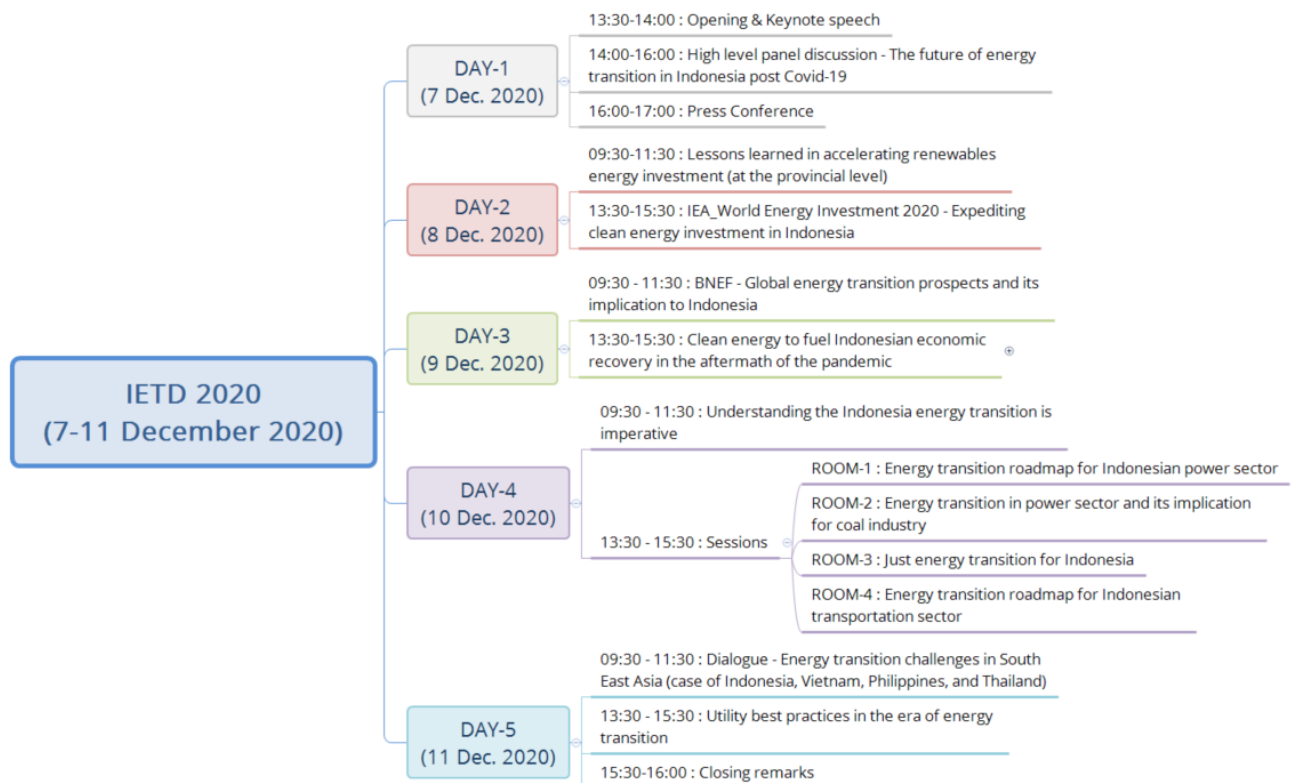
IETD 2020
(7-11 December 2020)

DAY-1
(7 Dec. 2020)

13:30-14:00 : Opening & Keynote speech

14:00-16:00 : High level panel discussion - The future of energy transition in Indonesia post Covid-19

16:00-17:00 : Press Conference

DAY-2
(8 Dec. 2020)

09:30-11:30 : Lessons learned in accelerating renewables energy investment (at the provincial level)

13:30-15:30 : IEA_World Energy Investment 2020 - Expediting clean energy investment in Indonesia

DAY-3
(9 Dec. 2020)

09:30 - 11:30 : BNEF - Global energy transition prospects and its implication to Indonesia

13:30-15:30 : Clean energy to fuel Indonesian economic recovery in the aftermath of the pandemic

DAY-4
(10 Dec. 2020)

09:30 - 11:30 : Understanding the Indonesia energy transition is imperative

13:30 - 15:30 : Sessions

ROOM-1 : Energy transition roadmap for Indonesian power sector

ROOM-2 : Energy transition in power sector and its implication for coal industry

ROOM-3 : Just energy transition for Indonesia

ROOM-4 : Energy transition roadmap for Indonesian transportation sector

DAY-5
(11 Dec. 2020)

09:30 - 11:30 : Dialogue - Energy transition challenges in South East Asia (case of Indonesia, Vietnam, Philippines, and Thailand)

13:30 - 15:30 : Utility best practices in the era of energy transition

15:30-16:00 : Closing remarks